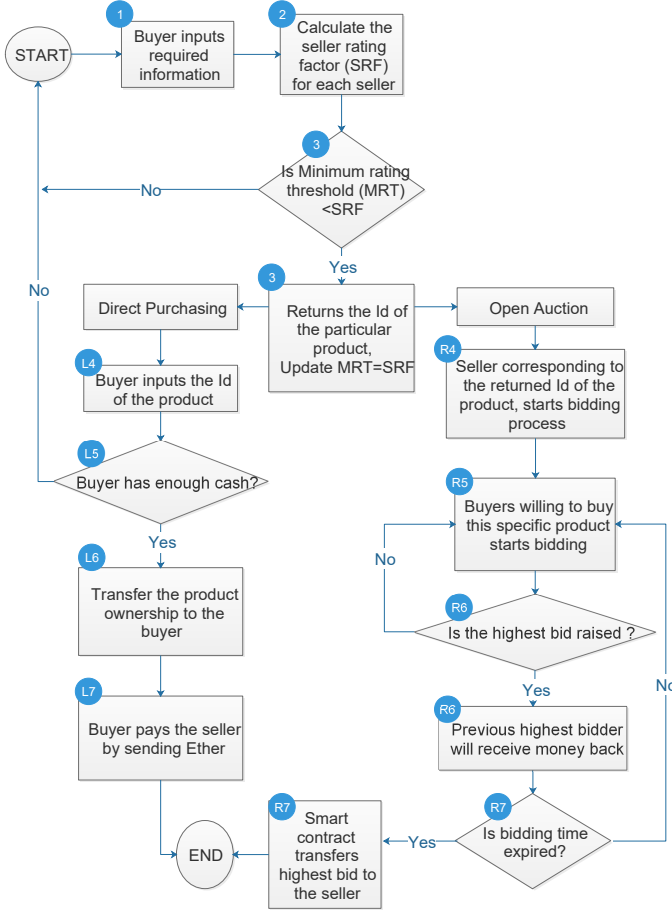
START

1
Buyer inputs required information

2
Calculate the seller rating factor (SRF) for each seller

3
Is Minimum rating threshold (MRT) <SRF

No

Yes

No

3
Returns the Id of the particular product, Update MRT=SRF

Direct Purchasing

Open Auction

L4
Buyer inputs the Id of the product

R4
Seller corresponding to the returned Id of the product, starts bidding process

L5
Buyer has enough cash?

Yes

R5
Buyers willing to buy this specific product starts bidding

No

L6
Transfer the product ownership to the buyer

R6
Is the highest bid raised ?

Yes

No

L7
Buyer pays the seller by sending Ether

R6
Previous highest bidder will receive money back

R7
Smart contract transfers highest bid to the seller

R7
Is bidding time expired?

Yes

END